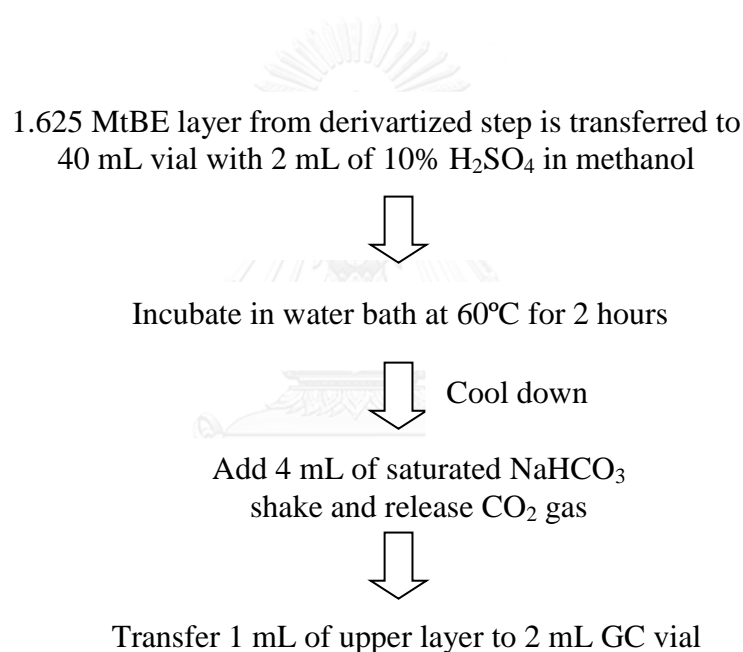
1.625 MtBE layer from derivartized step is transferred to 40 mL vial with 2 mL of 10% $H_2SO_4$ in methanol

Incubate in water bath at 60ºC for 2 hours

Cool down

Add 4 mL of saturated $NaHCO_3$ shake and release $CO_2$ gas

Transfer 1 mL of upper layer to 2 mL GC vial